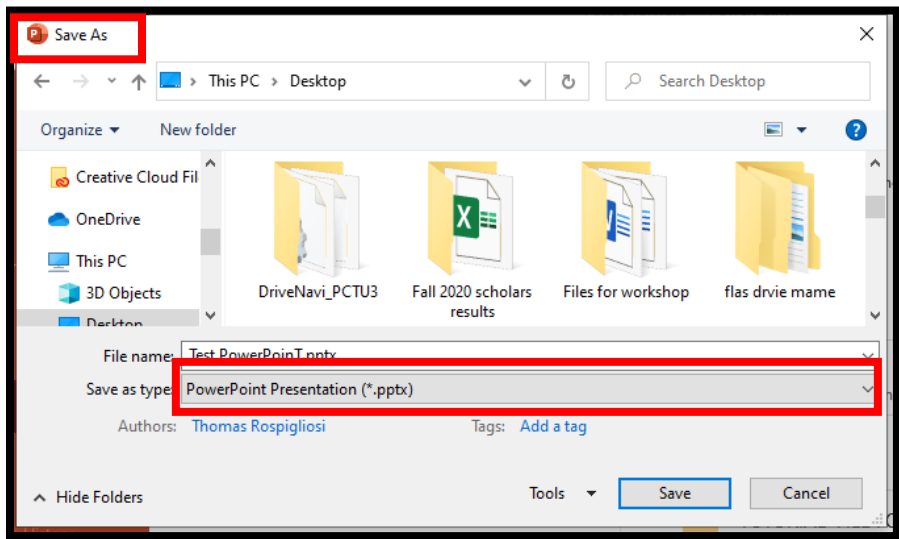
Save As

This PC > Desktop

Search Desktop

Organize ▾ New folder

Creative Cloud Fil

OneDrive

This PC

3D Objects

Desktop

DriveNavi_PCTU3

Fall 2020 scholars results

Files for workshop

flas drvie mame

File name: Test PowerPoinT.pptx

Save as type: PowerPoint Presentation (*.pptx)

Authors: Thomas Rospigliosi

Tags: Add a tag

Hide Folders

Tools ▾

Save

Cancel